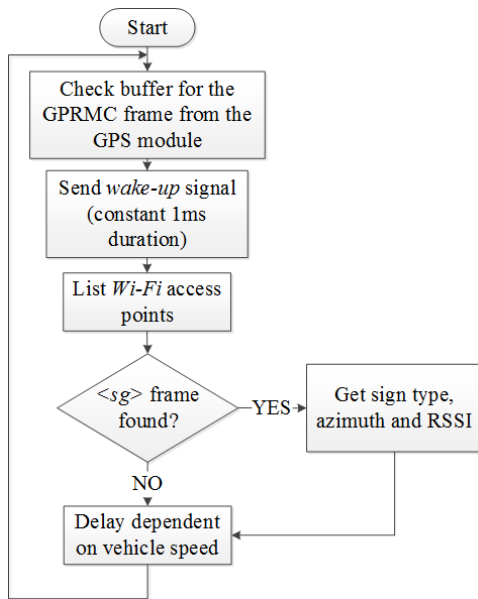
Start

Check buffer for the GPRMC frame from the GPS module

Send wake-up signal (constant 1ms duration)

List Wi-Fi access points

<sg> frame found?

YES

Get sign type, azimuth and RSSI

NO

Delay dependent on vehicle speed